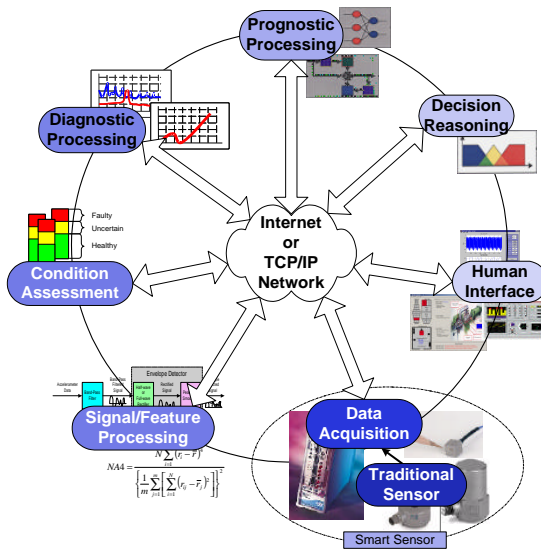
Prognostic Processing

Decision Reasoning

Diagnostic Processing

Faulty

Uncertain

Healthy

Internet or TCP/IP Network

Condition Assessment

Human Interface

Envelope Detector

Accelerometer Data

Band-Pass Filter

Signal/Feature Processing

Data Acquisition

$NA4 = \frac{N\sum_{i=1}^{N}(r_i - \bar{r})^4}{\left\{\frac{1}{m}\sum_{j=1}^{m}\left[\sum_{i=1}^{N}(r_{ij} - \bar{r}_j)^2\right]\right\}^2}$

Traditional Sensor

Smart Sensor